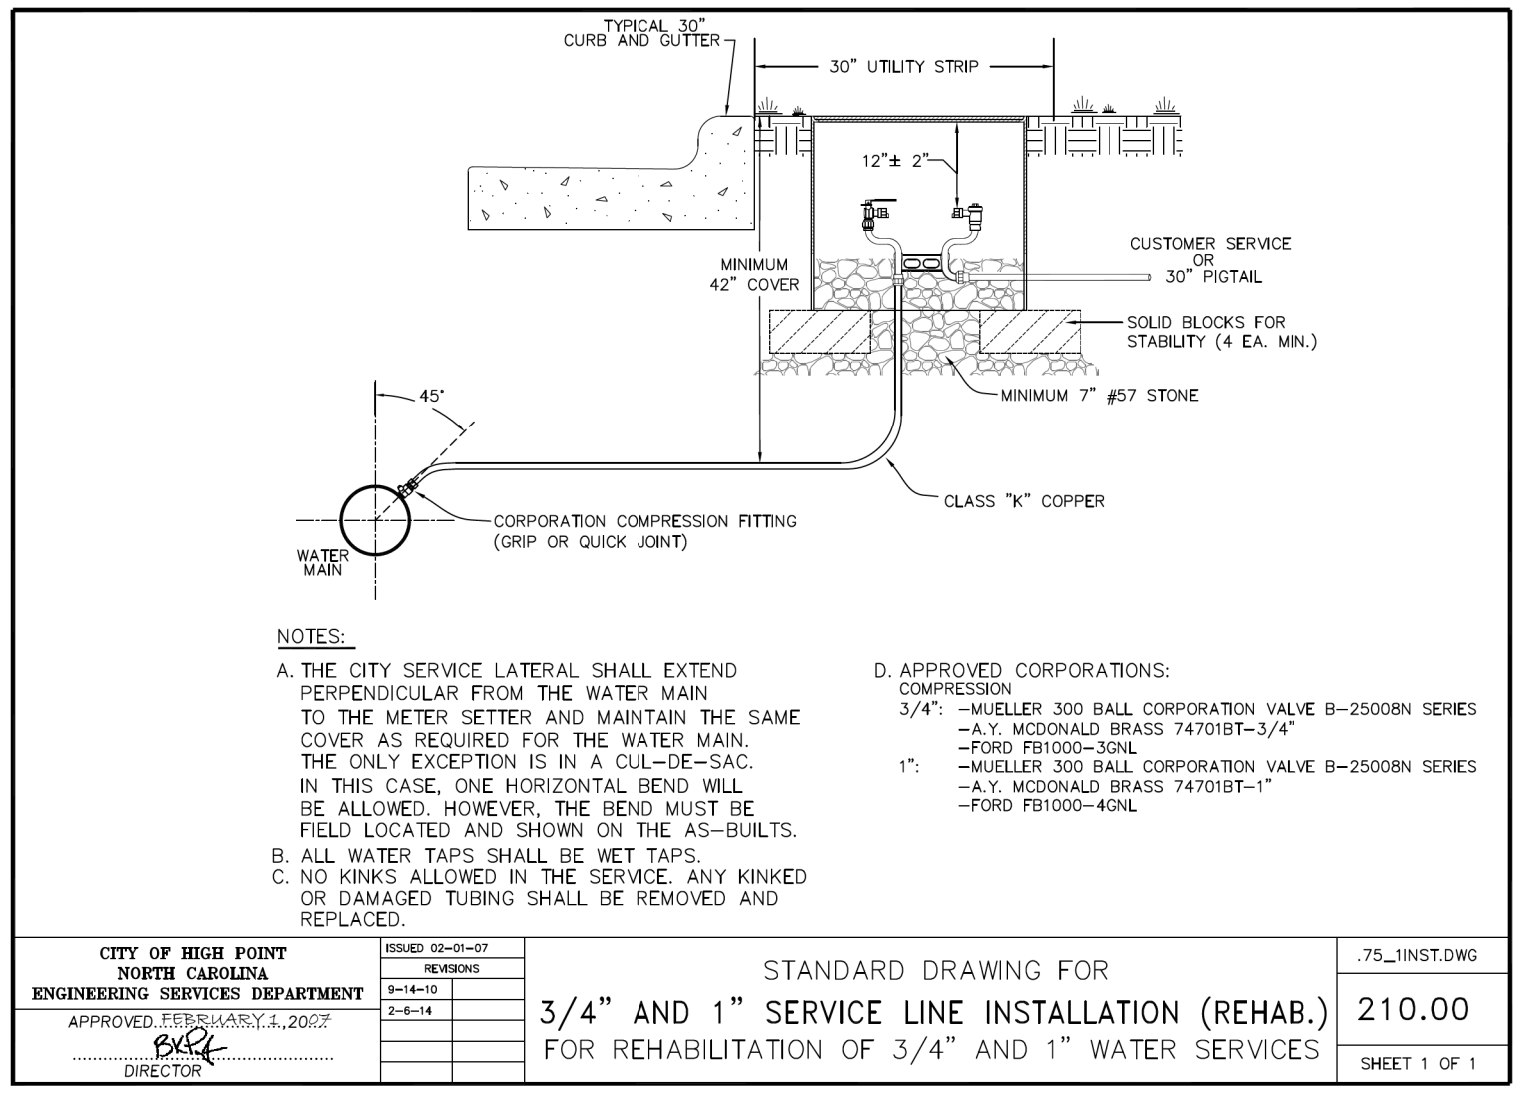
TYPICAL 30"
CURB AND GUTTER

30" UTILITY STRIP

12"± 2"

MINIMUM
42" COVER

CUSTOMER SERVICE
OR
30" PIGTAIL

SOLID BLOCKS FOR
STABILITY (4 EA. MIN.)

MINIMUM 7" #57 STONE

45°

CLASS "K" COPPER

CORPORATION COMPRESSION FITTING
(GRIP OR QUICK JOINT)

WATER
MAIN

NOTES:

A. THE CITY SERVICE LATERAL SHALL EXTEND PERPENDICULAR FROM THE WATER MAIN TO THE METER SETTER AND MAINTAIN THE SAME COVER AS REQUIRED FOR THE WATER MAIN. THE ONLY EXCEPTION IS IN A CUL–DE–SAC. IN THIS CASE, ONE HORIZONTAL BEND WILL BE ALLOWED. HOWEVER, THE BEND MUST BE FIELD LOCATED AND SHOWN ON THE AS–BUILTS.
B. ALL WATER TAPS SHALL BE WET TAPS.
C. NO KINKS ALLOWED IN THE SERVICE. ANY KINKED OR DAMAGED TUBING SHALL BE REMOVED AND REPLACED.

D. APPROVED CORPORATIONS:
COMPRESSION
3/4": –MUELLER 300 BALL CORPORATION VALVE B–25008N SERIES
–A.Y. MCDONALD BRASS 74701BT–3/4"
–FORD FB1000–3GNL
1": –MUELLER 300 BALL CORPORATION VALVE B–25008N SERIES
–A.Y. MCDONALD BRASS 74701BT–1"
–FORD FB1000–4GNL

CITY OF HIGH POINT
NORTH CAROLINA
ENGINEERING SERVICES DEPARTMENT
APPROVED FEBRUARY 1, 2007
BKR
DIRECTOR

| ISSUED 02–01–07 | |
|---|---|
| REVISIONS | |
| 9–14–10 | |
| 2–6–14 | |

STANDARD DRAWING FOR
3/4" AND 1" SERVICE LINE INSTALLATION (REHAB.)
FOR REHABILITATION OF 3/4" AND 1" WATER SERVICES

.75_1INST.DWG
210.00
SHEET 1 OF 1